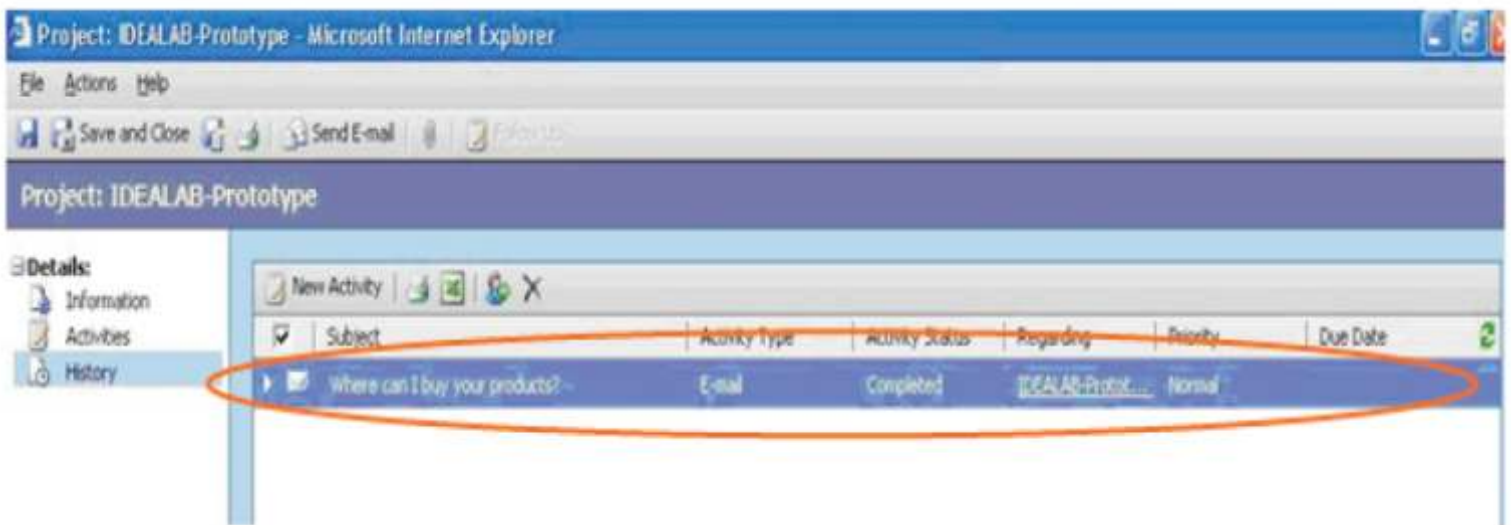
Project: IDEALAB-Prototype - Microsoft Internet Explorer

File Actions Help

Save and Close Send E-mail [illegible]

Project: IDEALAB-Prototype

Details:
Information
Activities
History

New Activity

| Subject | Activity Type | Activity Status | Regarding | Priority | Due Date |
|---|---|---|---|---|---|
| Where can I buy your products?- | E-mail | Completed | IDEALAB-Protot... | Normal | |